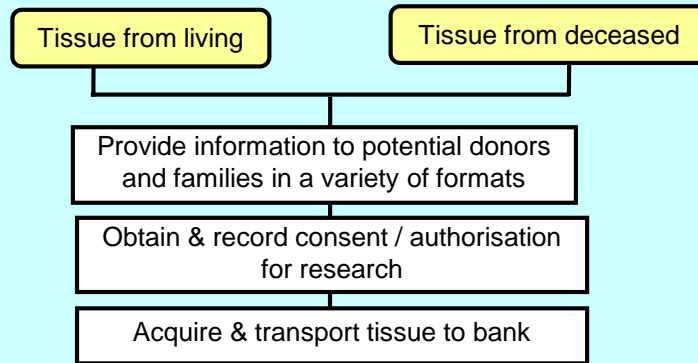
Tissue from living

Tissue from deceased

Provide information to potential donors and families in a variety of formats

Obtain & record consent / authorisation for research

Acquire & transport tissue to bank